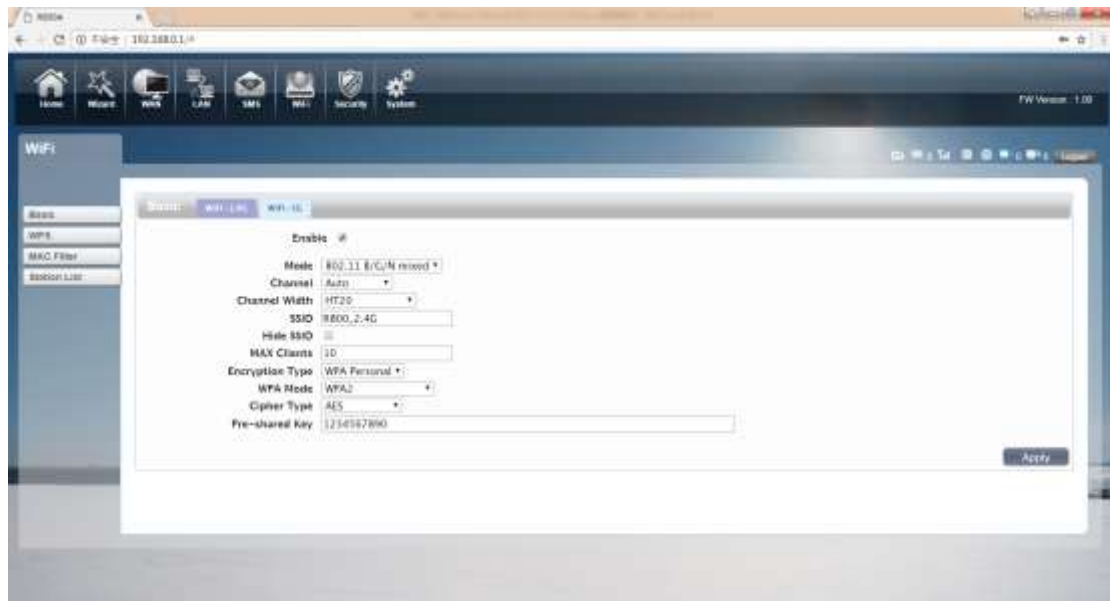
R800a
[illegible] 192.168.0.1/#

Home Wizard WAN LAN SMS Wi-Fi Security System

FW Version : 1.00

WiFi

Logout

Basic
WPS
MAC Filter
Station List

Basic WiFi 2.4G WiFi 5G

Enable ✓

Mode 802.11 B/G/N mixed
Channel Auto
Channel Width HT20
SSID R800_2.4G
Hide SSID
MAX Clients 10
Encryption Type WPA Personal
WPA Mode WPA2
Cipher Type AES
Pre-shared Key 1234567890

Apply